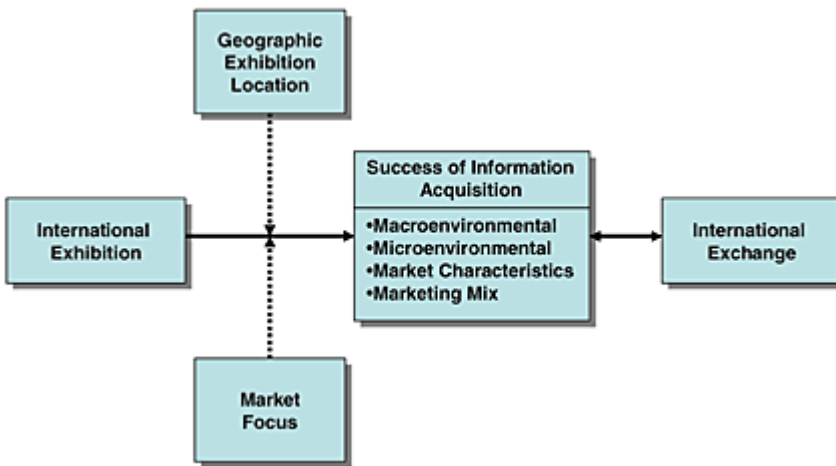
Geographic Exhibition Location

International Exhibition

Success of Information Acquisition

•Macroenvironmental
•Microenvironmental
•Market Characteristics
•Marketing Mix

International Exchange

Market Focus